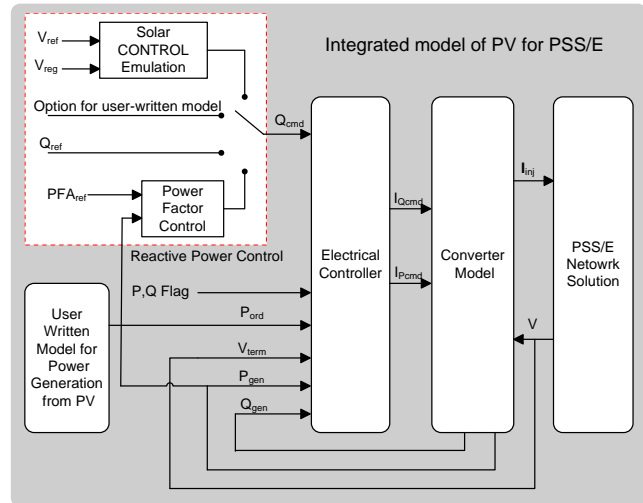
$V_{ref}$
$V_{reg}$
Solar CONTROL Emulation

Integrated model of PV for PSS/E

Option for user-written model
$Q_{cmd}$
$Q_{ref}$
$PFA_{ref}$
Power Factor Control
Reactive Power Control

$I_{Qcmd}$
$I_{Pcmd}$
$I_{inj}$

Electrical Controller
Converter Model
PSS/E Netowrk Solution

User Written Model for Power Generation from PV
P,Q Flag
$P_{ord}$
$V_{term}$
$P_{gen}$
$Q_{gen}$
V